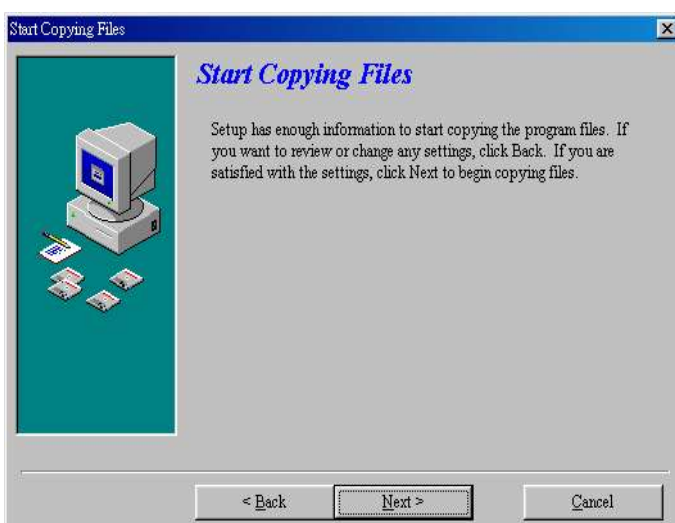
Start Copying Files

Start Copying Files

Setup has enough information to start copying the program files. If you want to review or change any settings, click Back. If you are satisfied with the settings, click Next to begin copying files.

< Back

Next >

Cancel